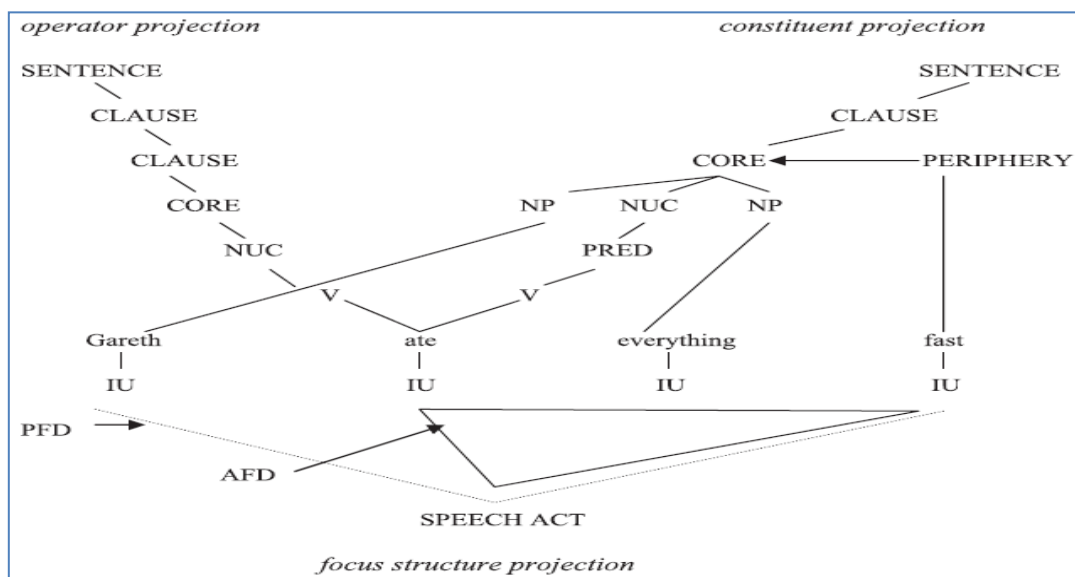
operator projection

constituent projection

SENTENCE

SENTENCE

CLAUSE

CLAUSE

CLAUSE

CORE

PERIPHERY

CORE

NP

NUC

NP

NUC

PRED

V

V

Gareth

ate

everything

fast

IU

IU

IU

IU

PFD

AFD

SPEECH ACT

focus structure projection